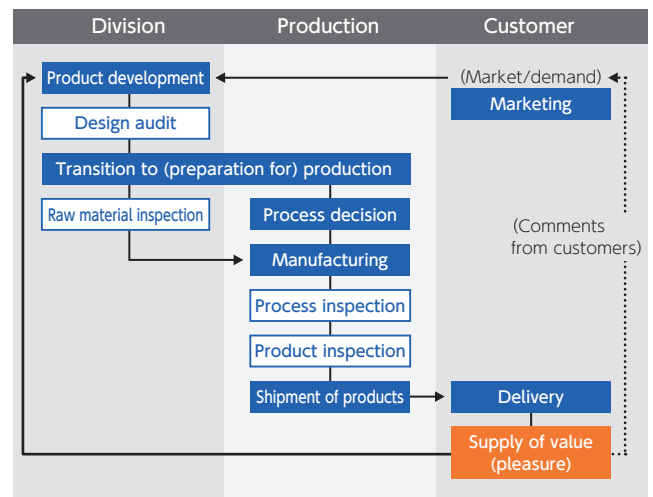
| Division | Production | Customer |
|---|---|---|

Product development

(Market/demand)

Marketing

Design audit

Transition to (preparation for) production

Raw material inspection

Process decision

(Comments from customers)

Manufacturing

Process inspection

Product inspection

Shipment of products

Delivery

Supply of value (pleasure)